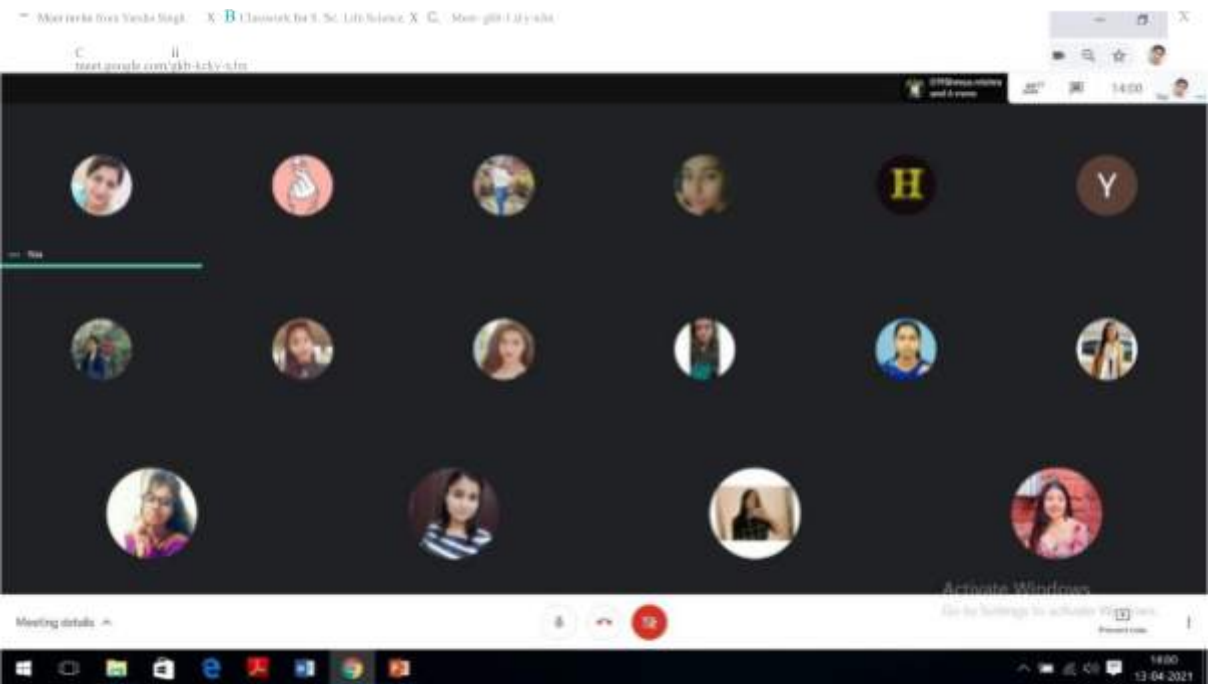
Meet invite from Yesha Singh X B Classwork for S. Sc. Life Science X Meet- gkb-tcky-xfm

C
meet.google.com/gkb-tcky-xfm

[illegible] and 4 more

14:00

H

Y

You

Meeting details ^

Activate Windows
Go to Settings to activate Windows.

Present now

14:00
13-04-2021